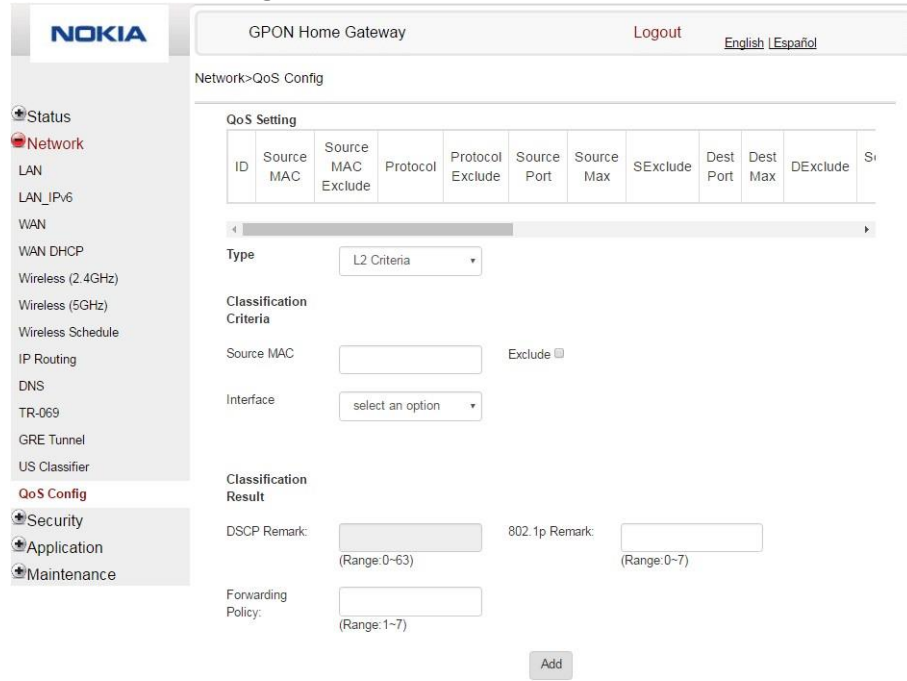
NOKIA

GPON Home Gateway

Logout

English | Español

Network>QoS Config

Status
Network
LAN
LAN_IPv6
WAN
WAN DHCP
Wireless (2.4GHz)
Wireless (5GHz)
Wireless Schedule
IP Routing
DNS
TR-069
GRE Tunnel
US Classifier
QoS Config
Security
Application
Maintenance

QoS Setting

| ID | Source MAC | Source MAC Exclude | Protocol | Protocol Exclude | Source Port | Source Max | SExclude | Dest Port | Dest Max | DExclude | S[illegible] |
|---|---|---|---|---|---|---|---|---|---|---|---|

Type
L2 Criteria

Classification Criteria

Source MAC
Exclude

Interface
select an option

Classification Result

DSCP Remark:
(Range:0~63)

802.1p Remark:
(Range:0~7)

Forwarding Policy:
(Range:1~7)

Add